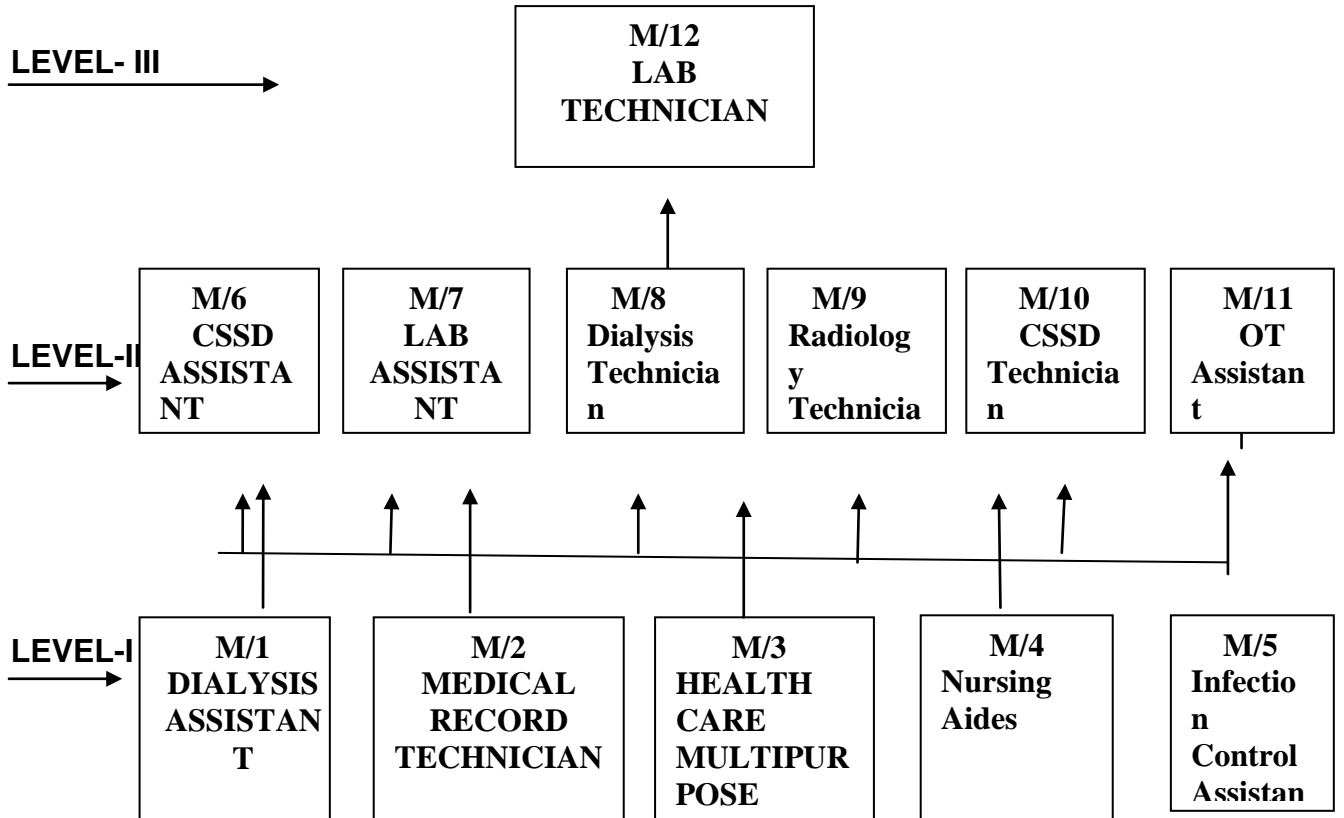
LEVEL- III

M/12
LAB
TECHNICIAN

LEVEL-II

M/6
CSSD
ASSISTANT

M/7
LAB
ASSISTANT

M/8
Dialysis
Technician

M/9
Radiology
Technicia

M/10
CSSD
Technician

M/11
OT
Assistant

LEVEL-I

M/1
DIALYSIS
ASSISTANT

M/2
MEDICAL
RECORD
TECHNICIAN

M/3
HEALTH
CARE
MULTIPURPOSE

M/4
Nursing
Aides

M/5
Infection
Control
Assistan